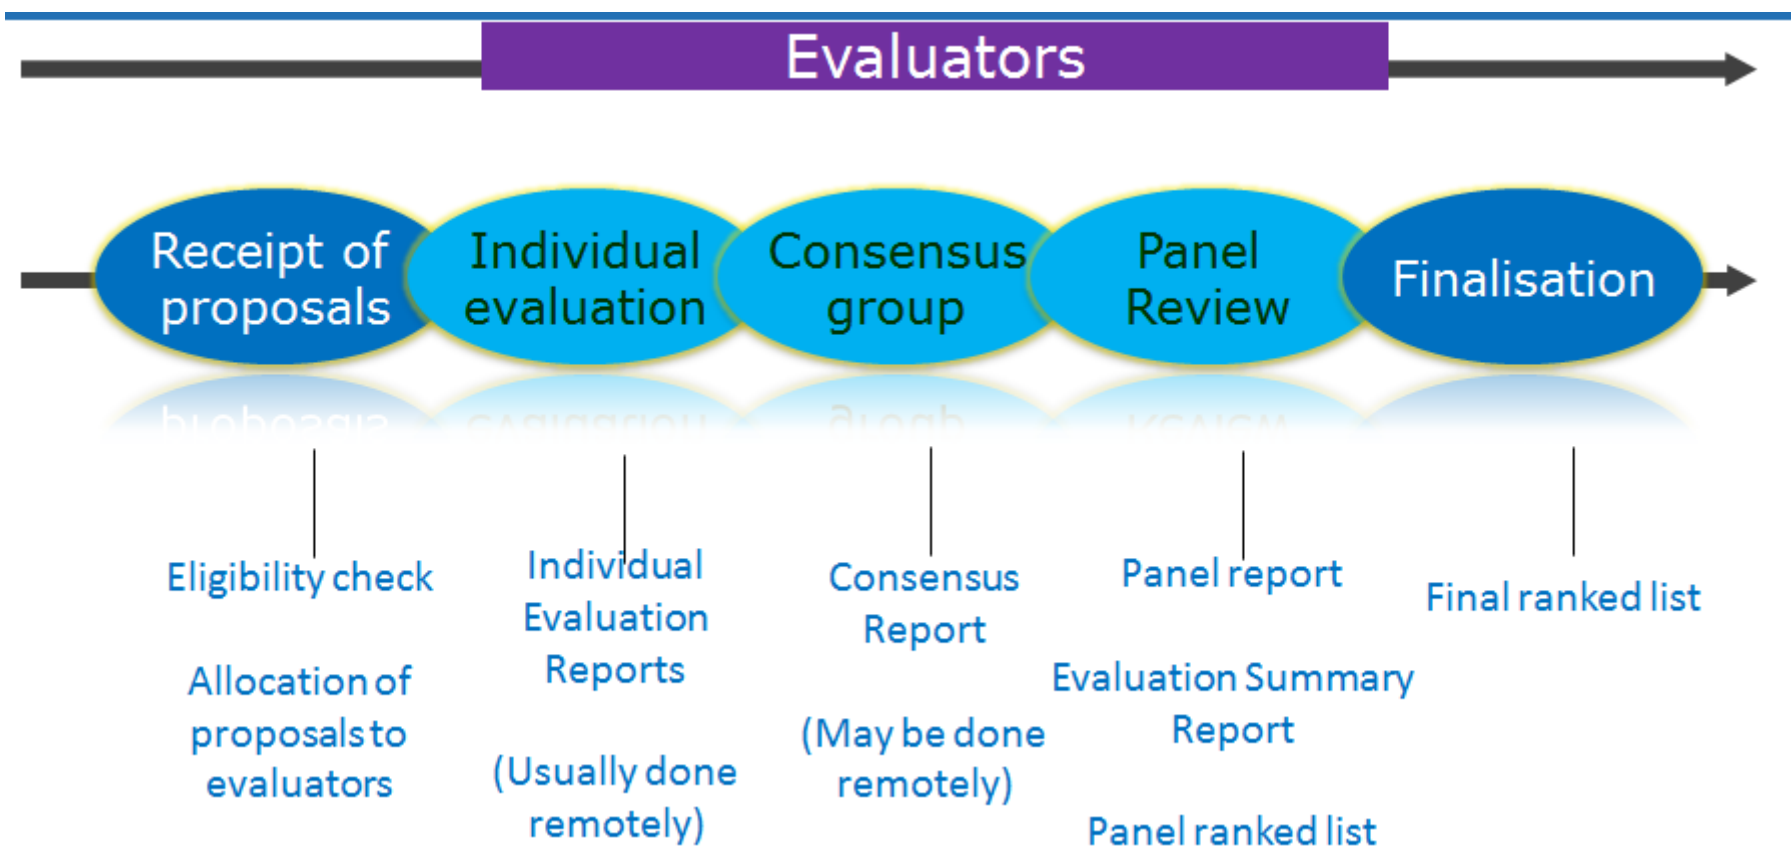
Evaluators

Receipt of proposals

Individual evaluation

Consensus group

Panel Review

Finalisation

Eligibility check

Allocation of proposals to evaluators

Individual Evaluation Reports

(Usually done remotely)

Consensus Report

(May be done remotely)

Panel report

Evaluation Summary Report

Panel ranked list

Final ranked list